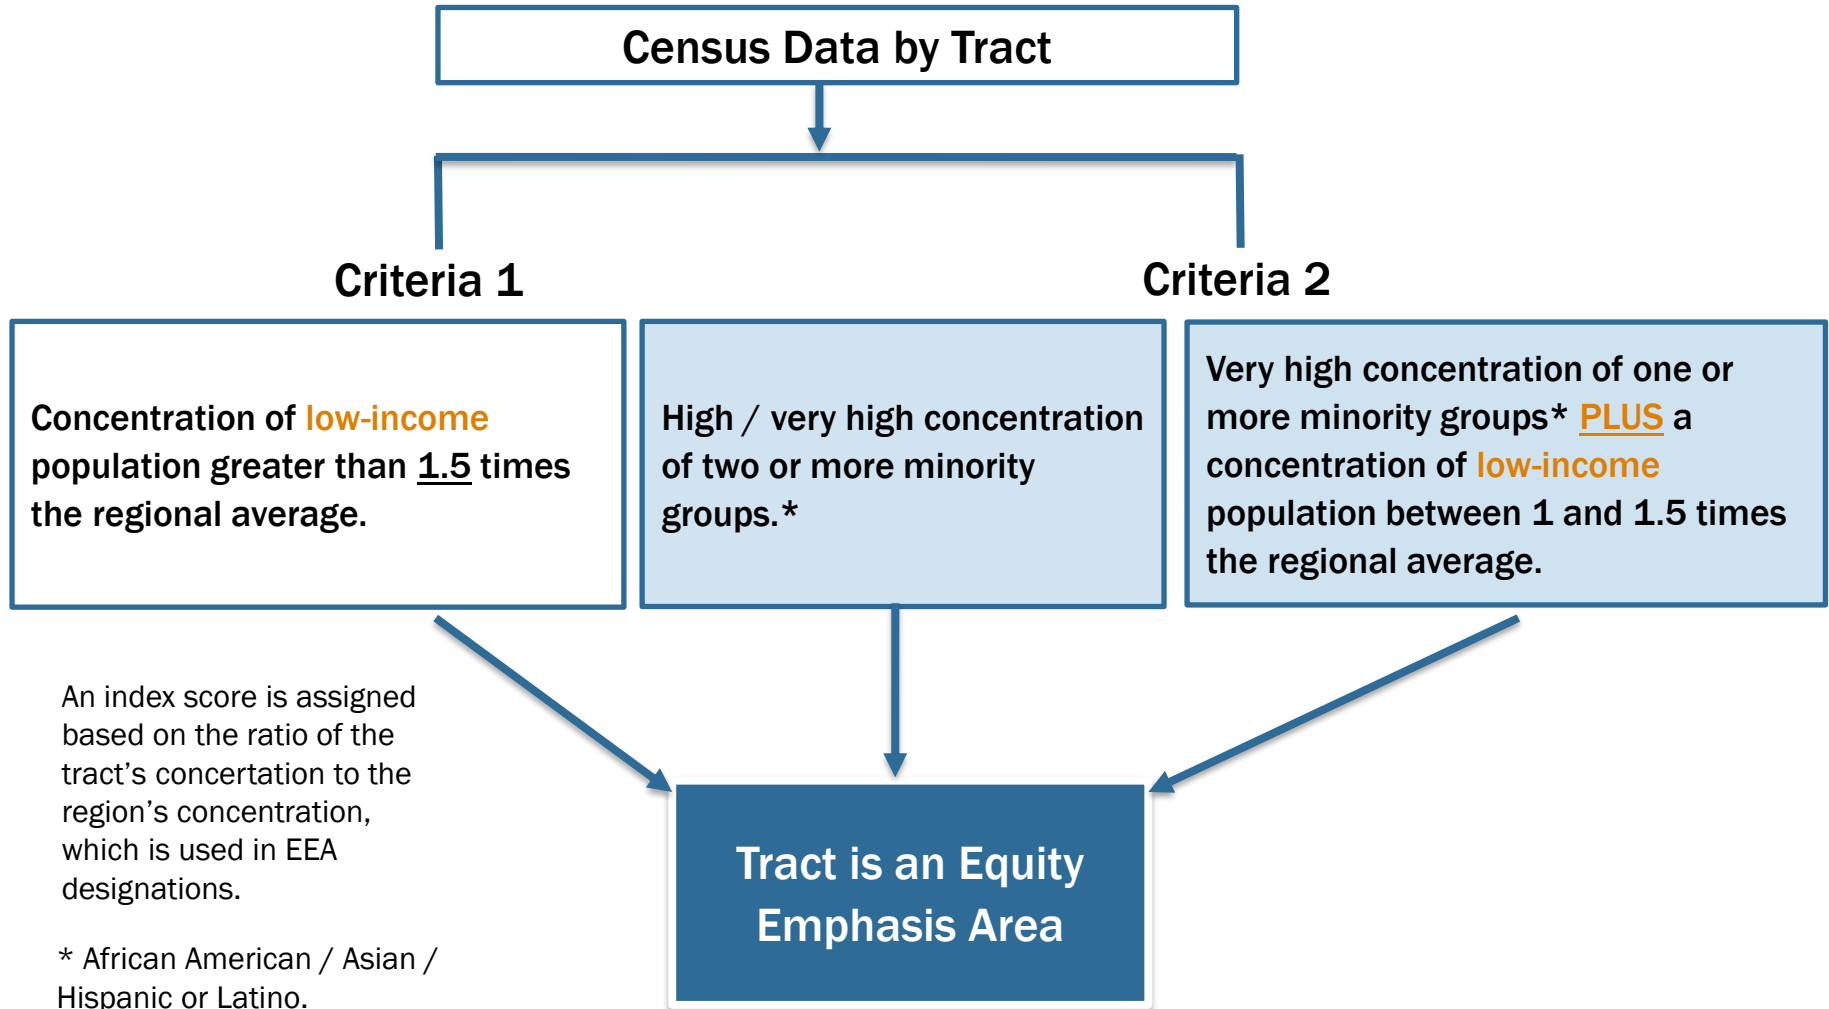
Census Data by Tract

Criteria 1

Criteria 2

Concentration of low-income population greater than 1.5 times the regional average.

High / very high concentration of two or more minority groups.*

Very high concentration of one or more minority groups* PLUS a concentration of low-income population between 1 and 1.5 times the regional average.

An index score is assigned based on the ratio of the tract's concertation to the region's concentration, which is used in EEA designations.

* African American / Asian / Hispanic or Latino.

Tract is an Equity Emphasis Area